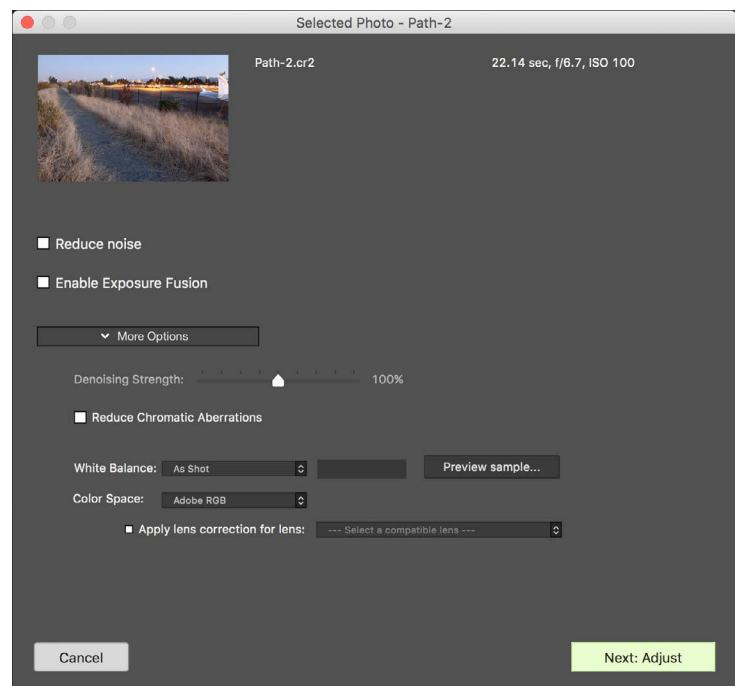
Selected Photo - Path-2

Path-2.cr2

22.14 sec, f/6.7, ISO 100

Reduce noise

Enable Exposure Fusion

More Options

Denoising Strength: 100%

Reduce Chromatic Aberrations

White Balance: As Shot

Preview sample...

Color Space: Adobe RGB

Apply lens correction for lens: --- Select a compatible lens ---

Cancel

Next: Adjust